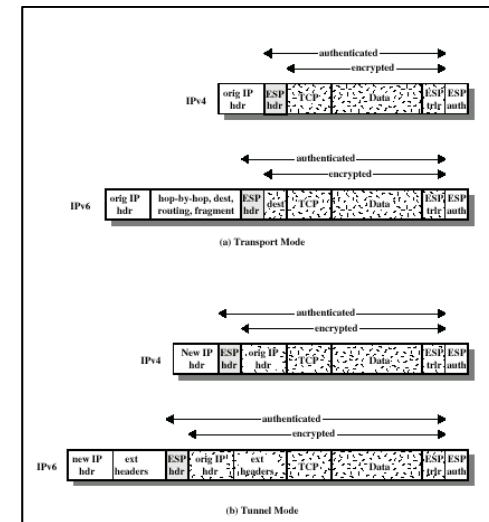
authenticated
encrypted
IPv4
orig IP hdr
ESP hdr
TCP
Data
ESP trlr
ESP auth

authenticated
encrypted
IPv6
orig IP hdr
hop-by-hop, dest, routing, fragment
ESP hdr
dest
TCP
Data
ESP trlr
ESP auth

(a) Transport Mode

authenticated
encrypted
IPv4
New IP hdr
ESP hdr
orig IP hdr
TCP
Data
ESP trlr
ESP auth

authenticated
encrypted
IPv6
new IP hdr
ext headers
ESP hdr
orig IP hdr
ext headers
TCP
Data
ESP trlr
ESP auth

(b) Tunnel Mode